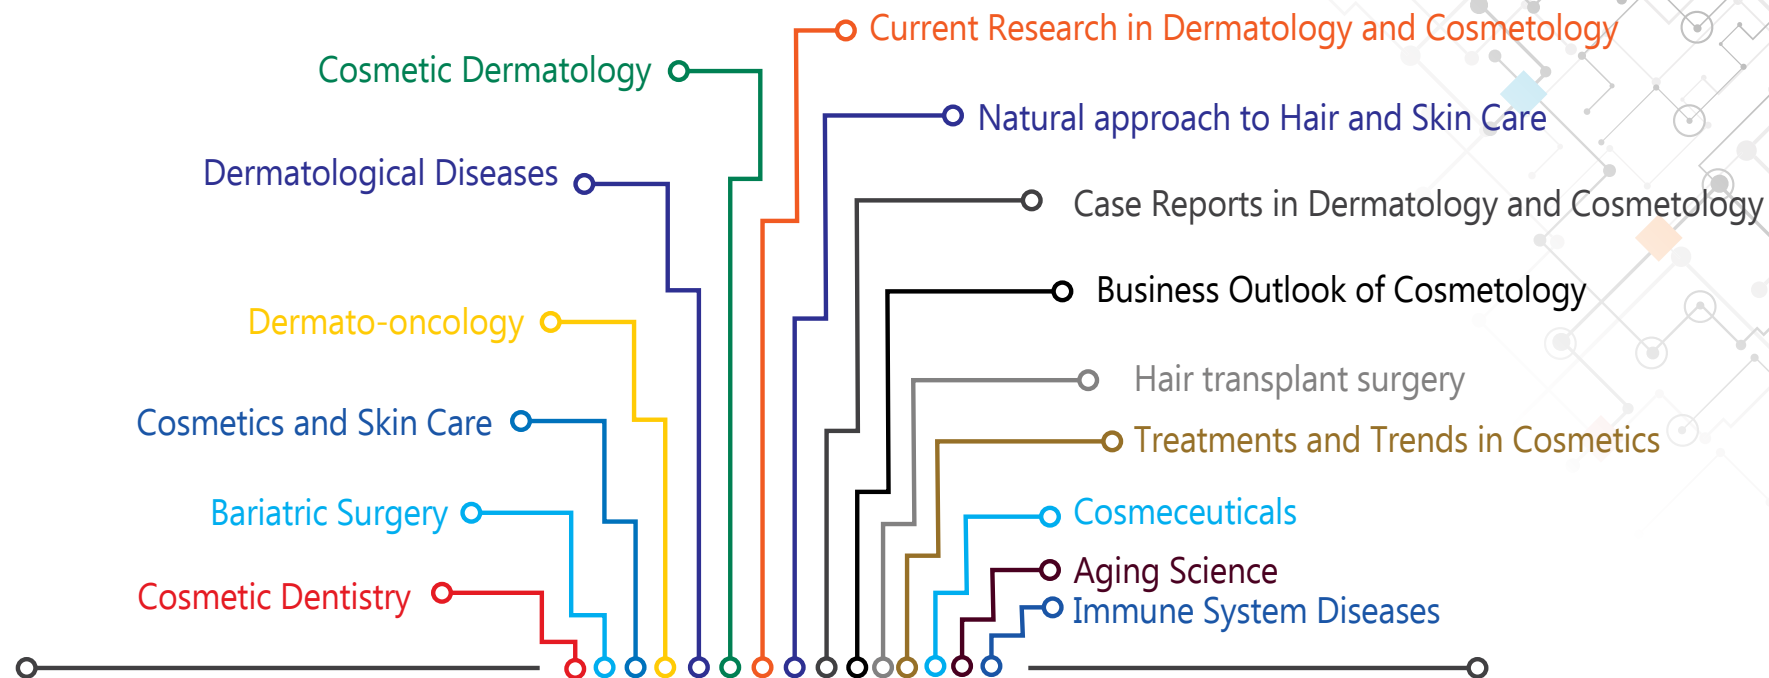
Current Research in Dermatology and Cosmetology

Cosmetic Dermatology

Natural approach to Hair and Skin Care

Dermatological Diseases

Case Reports in Dermatology and Cosmetology

Business Outlook of Cosmetology

Dermato-oncology

Hair transplant surgery

Cosmetics and Skin Care

Treatments and Trends in Cosmetics

Bariatric Surgery

Cosmeceuticals

Cosmetic Dentistry

Aging Science

Immune System Diseases